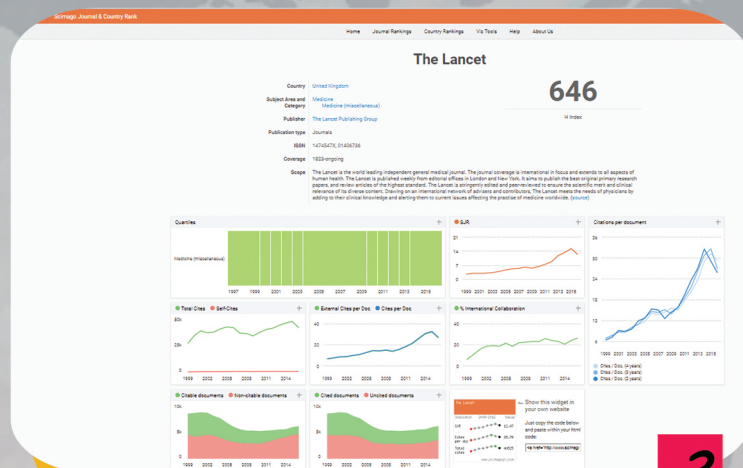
Scimago Journal & Country Rank

Home Journal Rankings Country Rankings Viz Tools Help About Us

The Lancet

Country United Kingdom

Subject Area and Category Medicine
Medicine (miscellaneous)

Publisher The Lancet Publishing Group

Publication type Journals

ISSN 1474547X, 01406736

Coverage 1823-ongoing

Scope The Lancet is the world leading independent general medical journal. The journal coverage is international in focus and extends to all aspects of human health. The Lancet is published weekly from editorial offices in London and New York. It aims to publish the best original primary research papers, and review articles of the highest standard. The Lancet is stringently edited and peer-reviewed to ensure the scientific merit and clinical relevance of its diverse content. Drawing on an international network of advisers and contributors, The Lancet meets the needs of physicians by adding to their clinical knowledge and alerting them to current issues affecting the practise of medicine worldwide. (source)

646
H Index

Quartiles
Medicine (miscellaneous)
1997 1999 2001 2003 2005 2007 2009 2011 2013 2015

SJR
21
14
7
0
1999 2002 2005 2008 2011 2014 2018

Citations per document
36
30
24
18
12
6
1999 2001 2003 2005 2007 2009 2011 2013 2015
Cites / Doc. (4 years)
Cites / Doc. (3 years)
Cites / Doc. (2 years)

Total Cites Self-Cites
80k
40k
0
1999 2002 2005 2008 2011 2014

External Cites per Doc Cites per Doc
40
20
0
1999 2002 2005 2008 2011 2014

% International Collaboration
40
20
0
1999 2002 2005 2008 2011 2014

Citable documents Non-citable documents
10k
5k
0
1999 2002 2005 2008 2011 2014

Cited documents Uncited documents
10k
5k
0
1999 2002 2005 2008 2011 2014

The Lancet
Show this widget in your own website
Just copy the code below and paste within your html code:
<a href="http://www.scimagoj

2